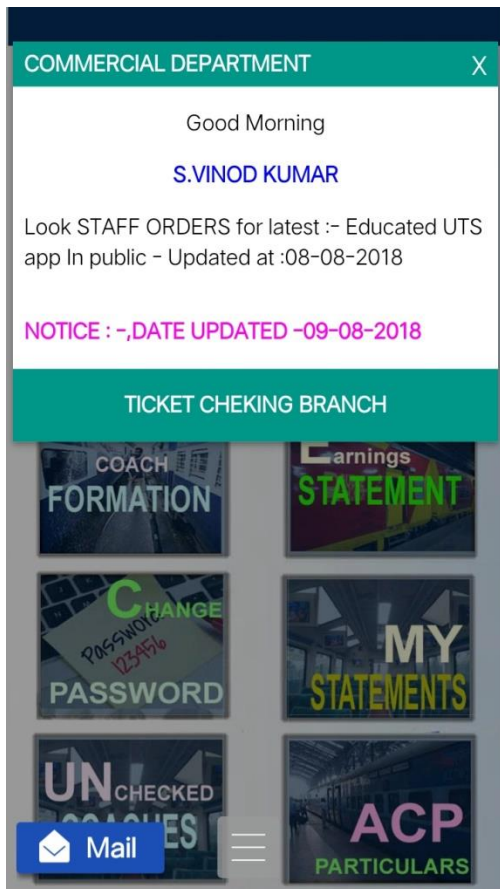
COMMERCIAL DEPARTMENT X

Good Morning

S.VINOD KUMAR

Look STAFF ORDERS for latest :- Educated UTS app In public - Updated at :08-08-2018

NOTICE : -,DATE UPDATED -09-08-2018

TICKET CHEKING BRANCH

COACH FORMATION

Earnings STATEMENT

CHANGE PASSWORD

Password 123456

MY STATEMENTS

UNCHECKED COACHES

ACP PARTICULARS

Mail